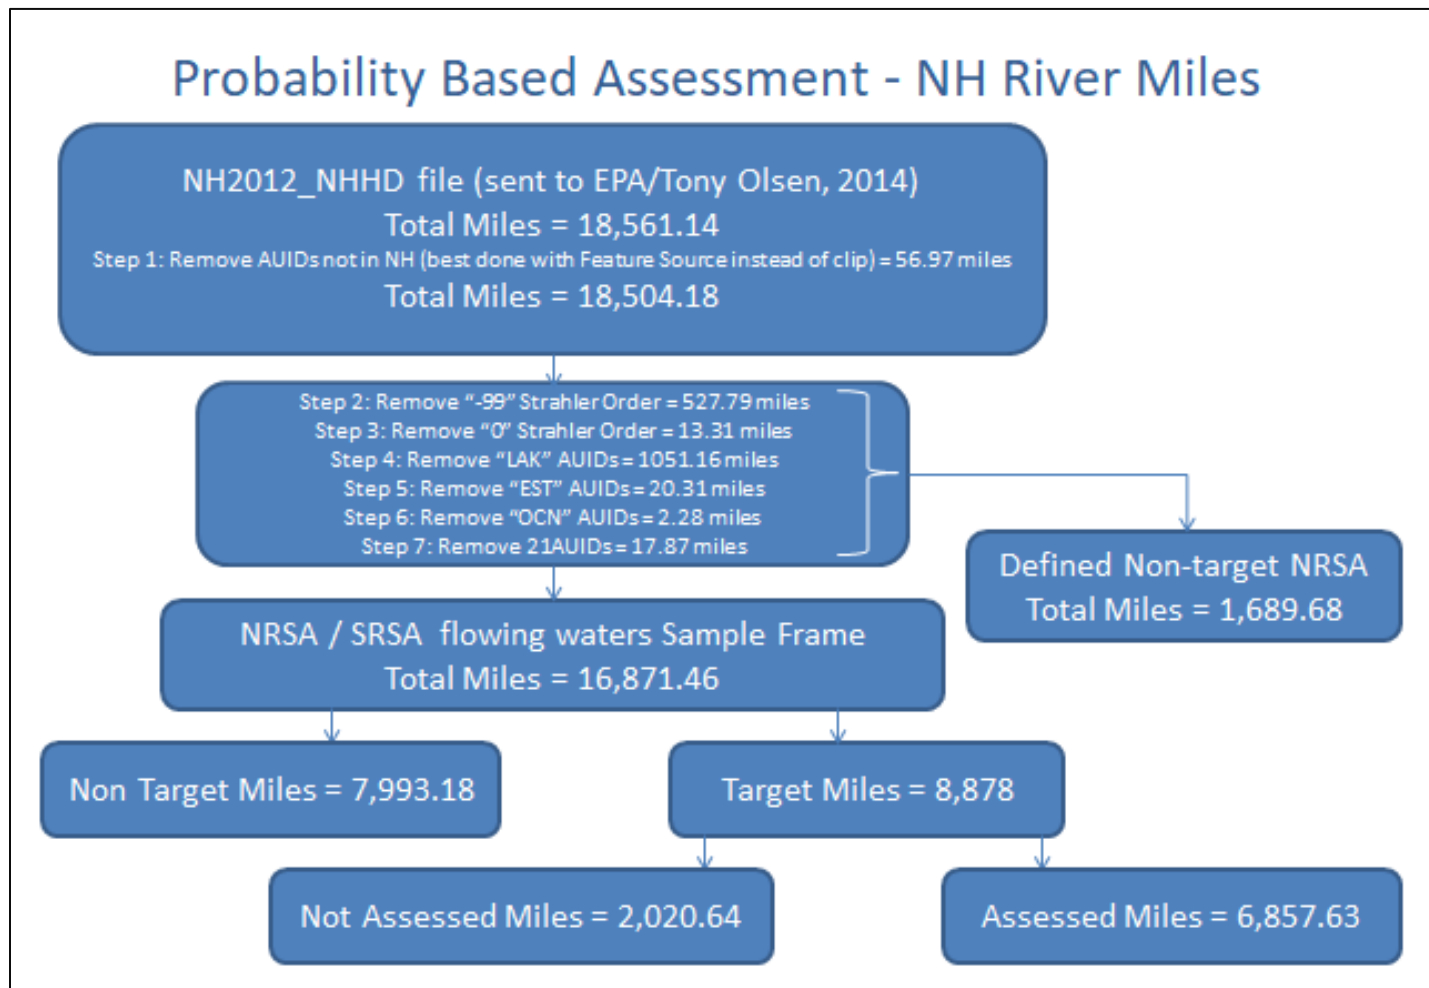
Probability Based Assessment - NH River Miles

NH2012_NHHD file (sent to EPA/Tony Olsen, 2014)
Total Miles = 18,561.14
Step 1: Remove AUIDs not in NH (best done with Feature Source instead of clip) = 56.97 miles
Total Miles = 18,504.18

Step 2: Remove "-99" Strahler Order = 527.79 miles
Step 3: Remove "0" Strahler Order = 13.31 miles
Step 4: Remove "LAK" AUIDs = 1051.16 miles
Step 5: Remove "EST" AUIDs = 20.31 miles
Step 6: Remove "OCN" AUIDs = 2.28 miles
Step 7: Remove 21AUIDs = 17.87 miles

Defined Non-target NRSA
Total Miles = 1,689.68

NRSA / SRSA flowing waters Sample Frame
Total Miles = 16,871.46

Non Target Miles = 7,993.18

Target Miles = 8,878

Not Assessed Miles = 2,020.64

Assessed Miles = 6,857.63